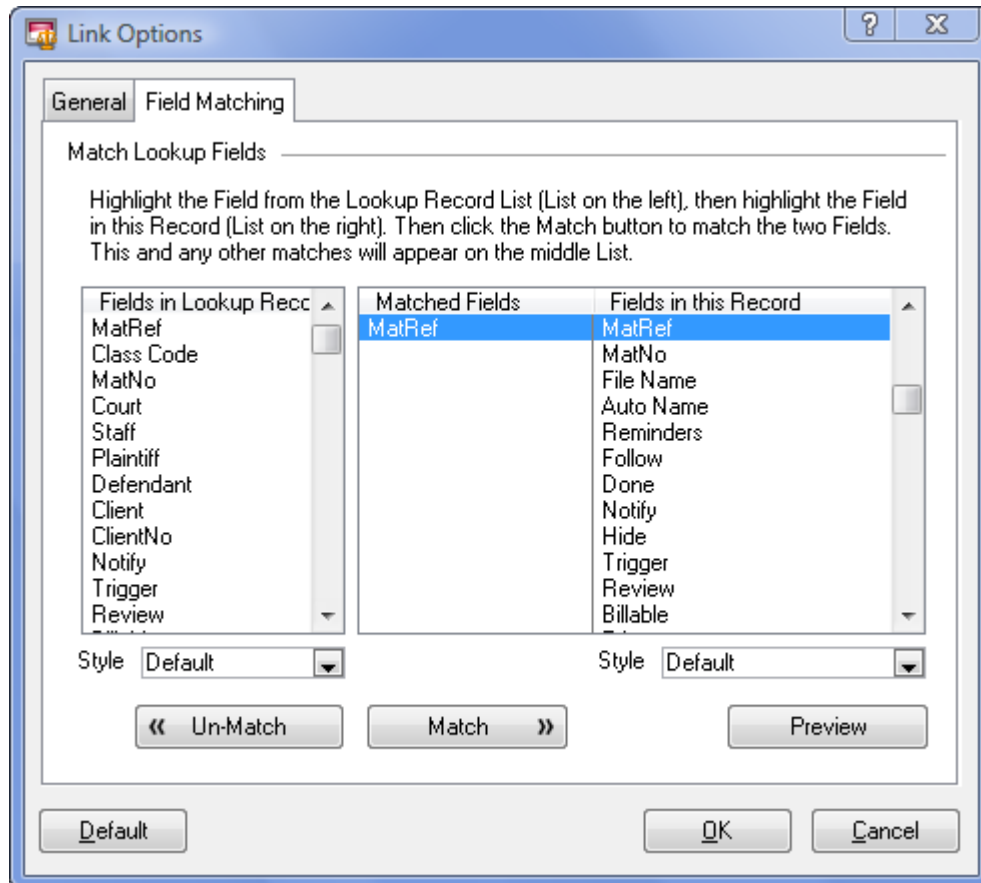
Link Options

?

X

General

Field Matching

Match Lookup Fields

Highlight the Field from the Lookup Record List (List on the left), then highlight the Field in this Record (List on the right). Then click the Match button to match the two Fields. This and any other matches will appear on the middle List.

Fields in Lookup Reco
MatRef
Class Code
MatNo
Court
Staff
Plaintiff
Defendant
Client
ClientNo
Notify
Trigger
Review

| Matched Fields | Fields in this Record |
|---|---|
| MatRef | MatRef |
| | MatNo |
| | File Name |
| | Auto Name |
| | Reminders |
| | Follow |
| | Done |
| | Notify |
| | Hide |
| | Trigger |
| | Review |
| | Billable |

Style Default

Style Default

« Un-Match

Match »

Preview

Default

OK

Cancel